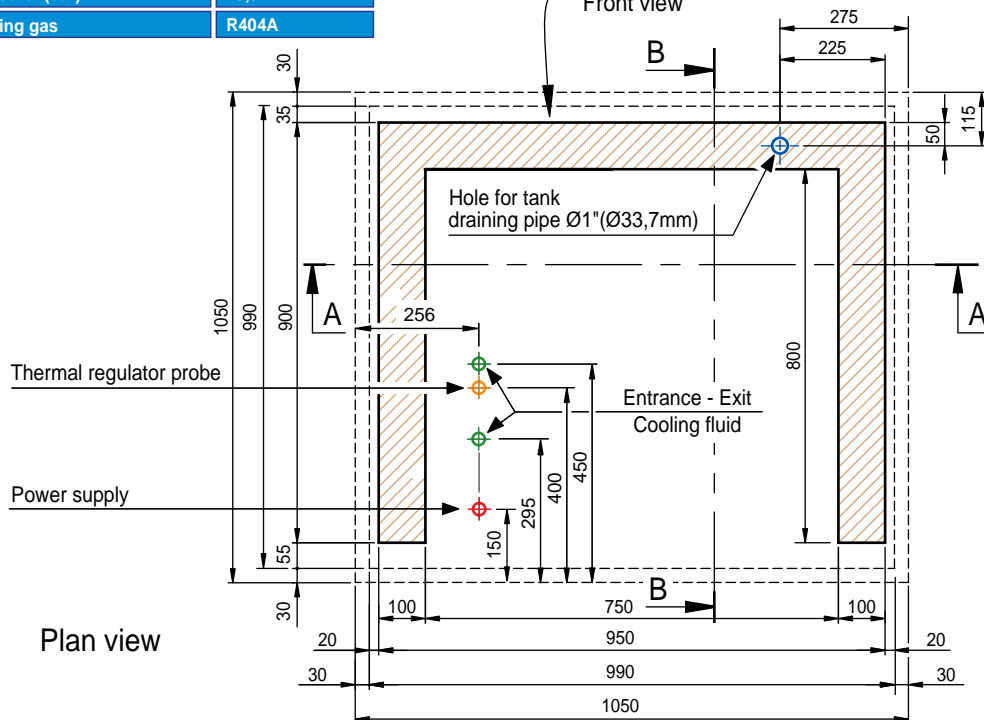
ing gas | R404A

Front view

275
225
B
30
35
115
50
Hole for tank draining pipe Ø1"(Ø33,7mm)
1050
990
900
A
256
A
800
Thermal regulator probe
Entrance - Exit
Cooling fluid
450
400
Power supply
295
150
55
B
30
100
750
100
Plan view
20
950
20
30
990
30
1050